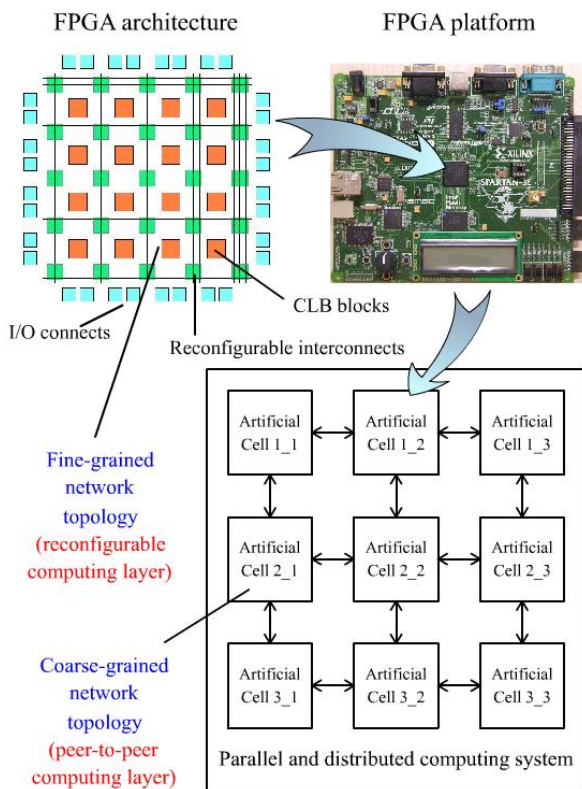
FPGA architecture

FPGA platform

XILINX
SPARTAN-3E

CLB blocks

I/O connects

Reconfigurable interconnects

Fine-grained network topology (reconfigurable computing layer)

Coarse-grained network topology (peer-to-peer computing layer)

Artificial Cell 1_1

Artificial Cell 1_2

Artificial Cell 1_3

Artificial Cell 2_1

Artificial Cell 2_2

Artificial Cell 2_3

Artificial Cell 3_1

Artificial Cell 3_2

Artificial Cell 3_3

Parallel and distributed computing system